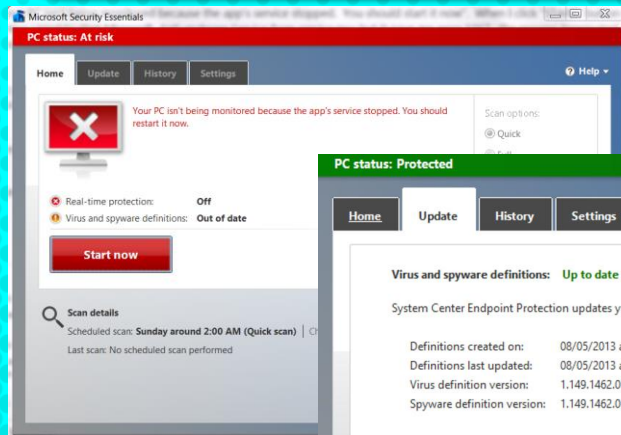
Microsoft Security Essentials

PC status: At risk

Home Update History Settings

Help ▾

Your PC isn't being monitored because the app's service stopped. You should restart it now.

Scan options:

Quick

Real-time protection: Off

Virus and spyware definitions: Out of date

Start now

Scan details

Scheduled scan: Sunday around 2:00 AM (Quick scan) | Ch

Last scan: No scheduled scan performed

PC status: Protected

Home Update History Settings

Virus and spyware definitions: Up to date

System Center Endpoint Protection updates y

| Definitions created on: | 08/05/2013 |
|---|---|
| Definitions last updated: | 08/05/2013 |
| Virus definition version: | 1.149.1462.0 |
| Spyware definition version: | 1.149.1462.0 |